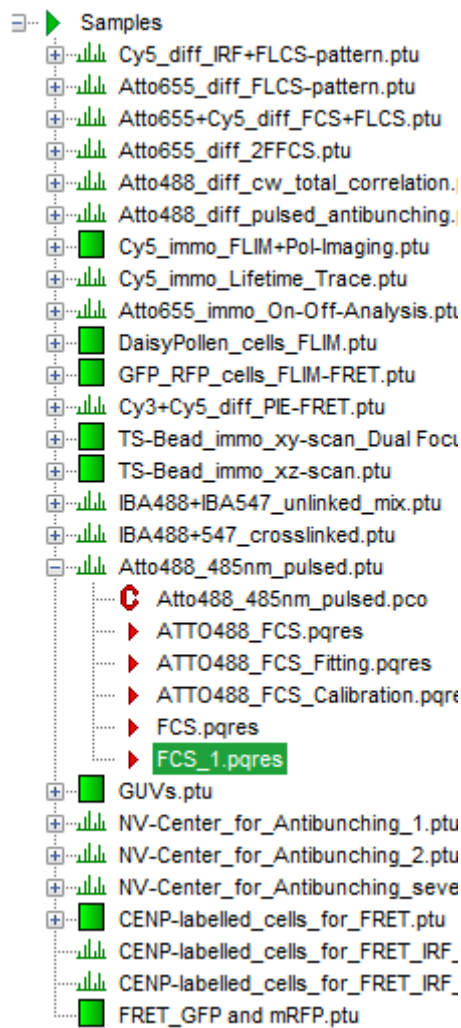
Samples
Cy5_diff_IRF+FLCS-pattern.ptu
Atto655_diff_FLCS-pattern.ptu
Atto655+Cy5_diff_FCS+FLCS.ptu
Atto655_diff_2FFCS.ptu
Atto488_diff_cw_total_correlation.
Atto488_diff_pulsed_antibunching.
Cy5_immo_FLIM+Pol-Imaging.ptu
Cy5_immo_Lifetime_Trace.ptu
Atto655_immo_On-Off-Analysis.ptu
DaisyPollen_cells_FLIM.ptu
GFP_RFP_cells_FLIM-FRET.ptu
Cy3+Cy5_diff_PIE-FRET.ptu
TS-Bead_immo_xy-scan_Dual Focu
TS-Bead_immo_xz-scan.ptu
IBA488+IBA547_unlinked_mix.ptu
IBA488+547_crosslinked.ptu
Atto488_485nm_pulsed.ptu
Atto488_485nm_pulsed.pco
ATTO488_FCS.pqres
ATTO488_FCS_Fitting.pqres
ATTO488_FCS_Calibration.pqre
FCS.pqres
FCS_1.pqres
GUVs.ptu
NV-Center_for_Antibunching_1.ptu
NV-Center_for_Antibunching_2.ptu
NV-Center_for_Antibunching_seve
CENP-labelled_cells_for_FRET.ptu
CENP-labelled_cells_for_FRET_IRF_
CENP-labelled_cells_for_FRET_IRF_
FRET_GFP and mRFP.ptu